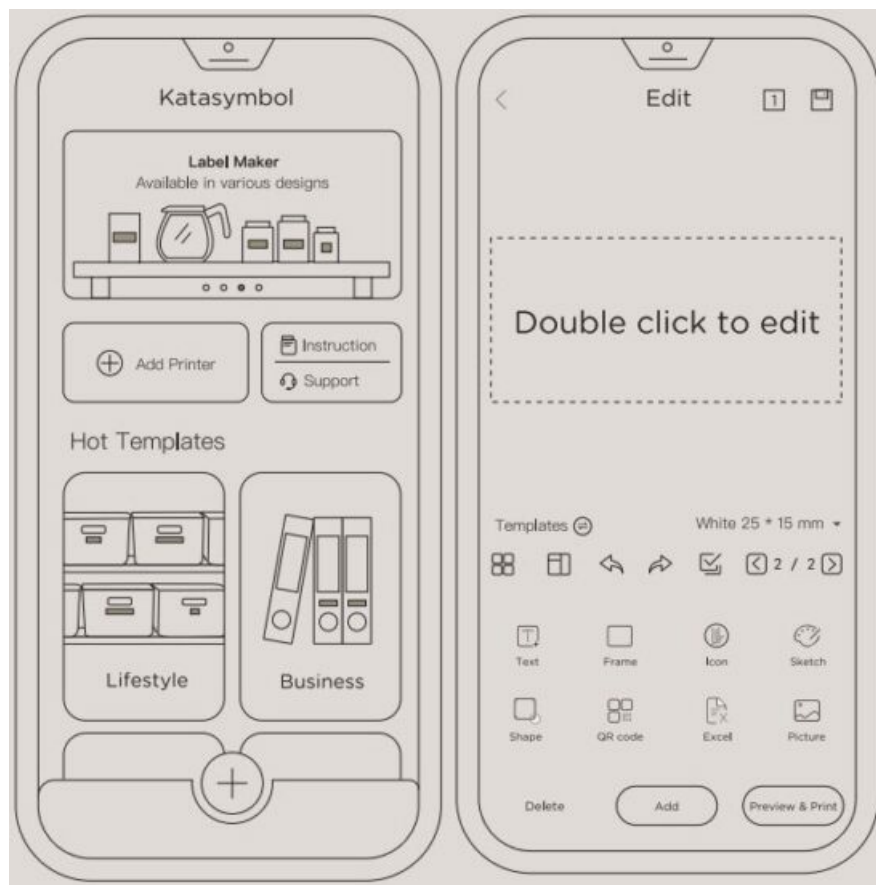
Katasymbol

Label Maker
Available in various designs

Add Printer

Instruction

Support

Hot Templates

Lifestyle

Business

Edit

1

Double click to edit

Templates

White 25 * 15 mm

2 / 2

Text

Frame

Icon

Sketch

Shape

QR code

Excel

Picture

Delete

Add

Preview & Print